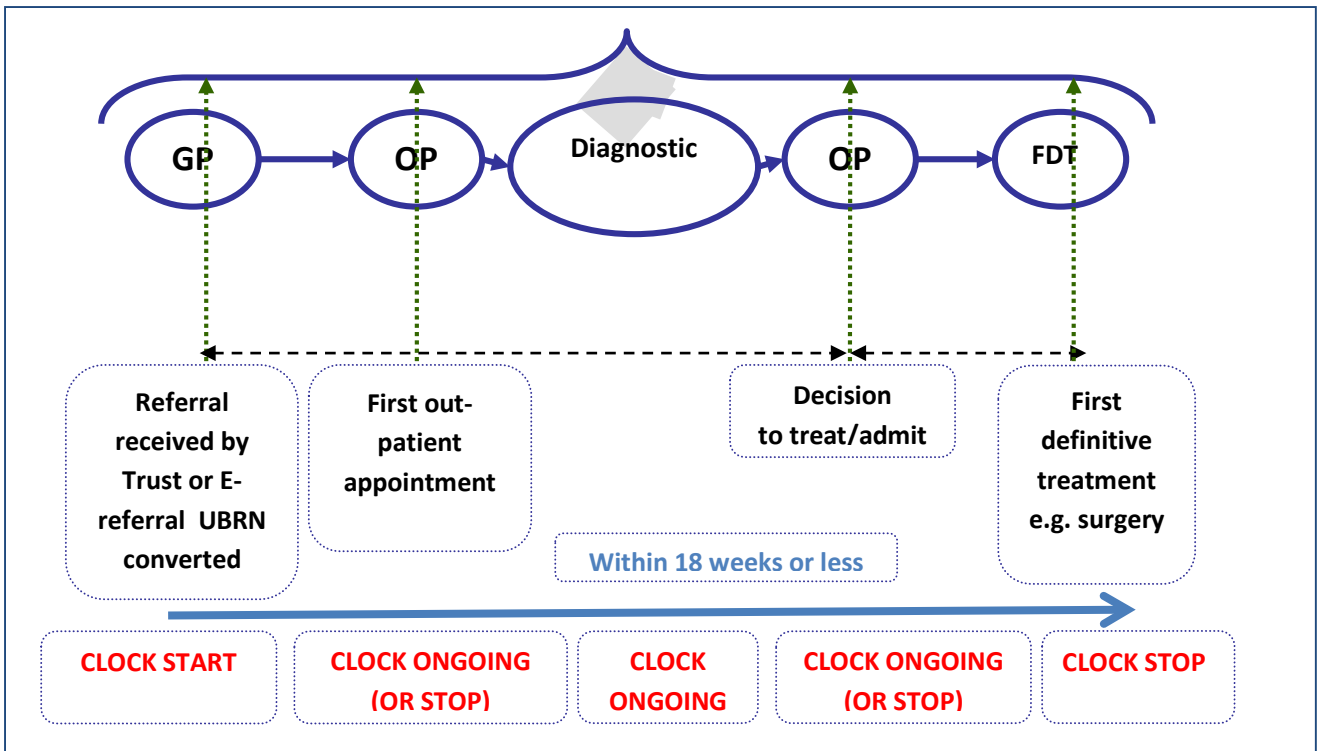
GP

OP

Diagnostic

OP

FDT

Referral received by Trust or E-referral UBRN converted

First out-patient appointment

Decision to treat/admit

First definitive treatment e.g. surgery

Within 18 weeks or less

CLOCK START

CLOCK ONGOING (OR STOP)

CLOCK ONGOING

CLOCK ONGOING (OR STOP)

CLOCK STOP